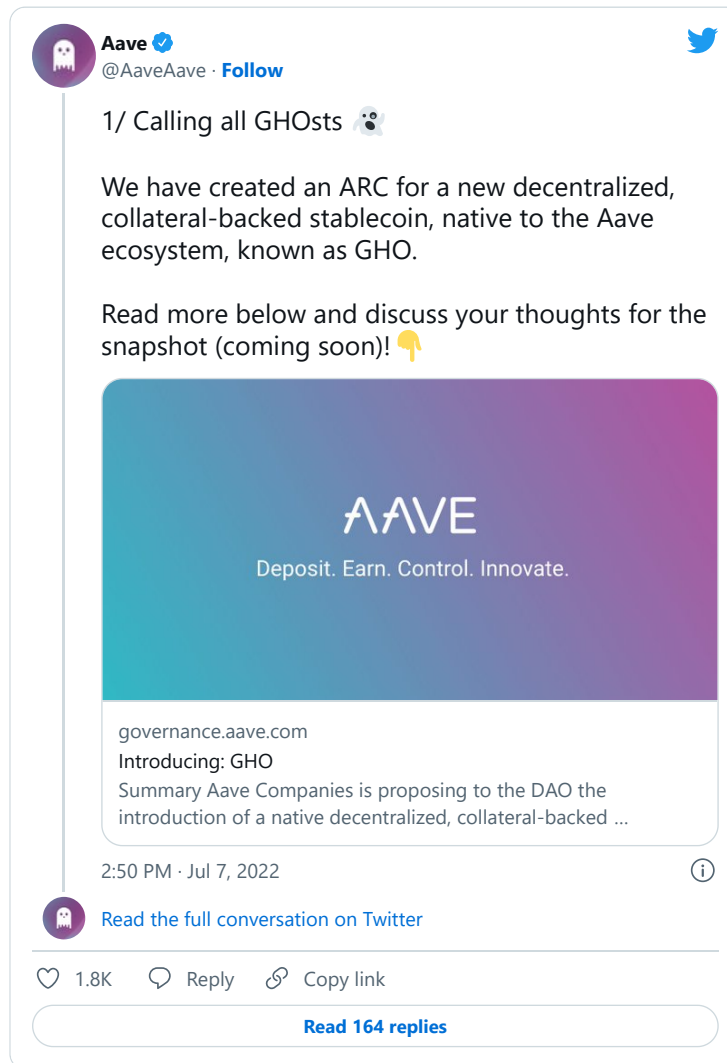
Aave
@AaveAave · Follow

1/ Calling all GHOsts 👻

We have created an ARC for a new decentralized, collateral-backed stablecoin, native to the Aave ecosystem, known as GHO.

Read more below and discuss your thoughts for the snapshot (coming soon)! 👇

AAVE
Deposit. Earn. Control. Innovate.

governance.aave.com
Introducing: GHO
Summary Aave Companies is proposing to the DAO the introduction of a native decentralized, collateral-backed ...

2:50 PM · Jul 7, 2022

Read the full conversation on Twitter

1.8K Reply Copy link

Read 164 replies